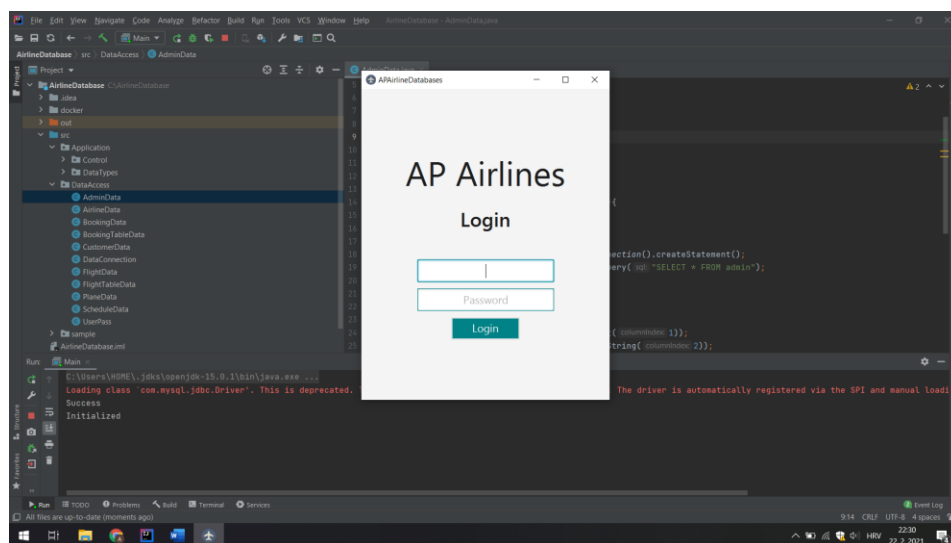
File Edit View Navigate Code Analyze Refactor Build Run Tools VCS Window Help AirlineDatabase - AdminData.java

Main

AirlineDatabase › src › DataAccess › AdminData

Project

AirlineDatabase C:\AirlineDatabase
.idea
docker
out
src
Application
Control
DataTypes
DataAccess
AdminData
AirlineData
BookingData
BookingTableData
CustomerData
DataConnection
FlightData
FlightTableData
PlaneData
ScheduleData
UserPass
sample
AirlineDatabase.iml

AdminData.java

APAirlineDatabases

AP Airlines

Login

Password

Login

{

ection().createStatement();
ery( sql: "SELECT * FROM admin");

( columnIndex: 1));
tring( columnIndex: 2));

Run: Main

C:\Users\HOME\.jdks\openjdk-15.0.1\bin\java.exe ...
Loading class `com.mysql.jdbc.Driver'. This is deprecated. The driver is automatically registered via the SPI and manual loadi
Success
Initialized

Run TODO Problems Build Terminal Services

Event Log

All files are up-to-date (moments ago)

9:14 CRLF UTF-8 4 spaces

HRV 22:30 22.2.2021.